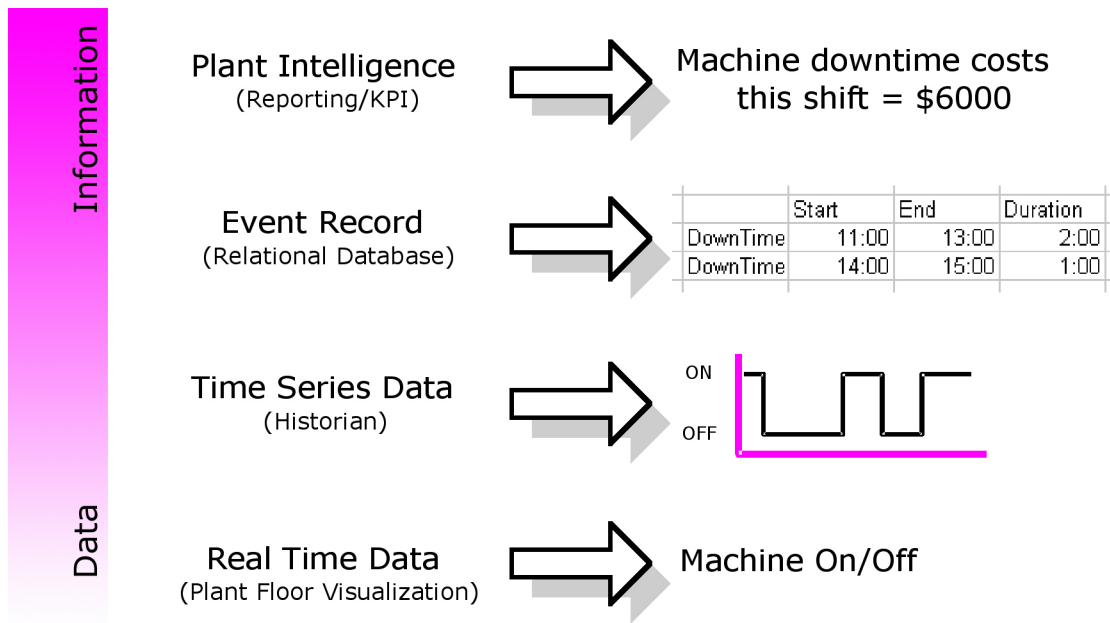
Information

Data

Plant Intelligence
(Reporting/KPI)

Machine downtime costs this shift = $6000

Event Record
(Relational Database)

| | Start | End | Duration |
|---|---|---|---|
| DownTime | 11:00 | 13:00 | 2:00 |
| DownTime | 14:00 | 15:00 | 1:00 |

Time Series Data
(Historian)

ON

OFF

Real Time Data
(Plant Floor Visualization)

Machine On/Off